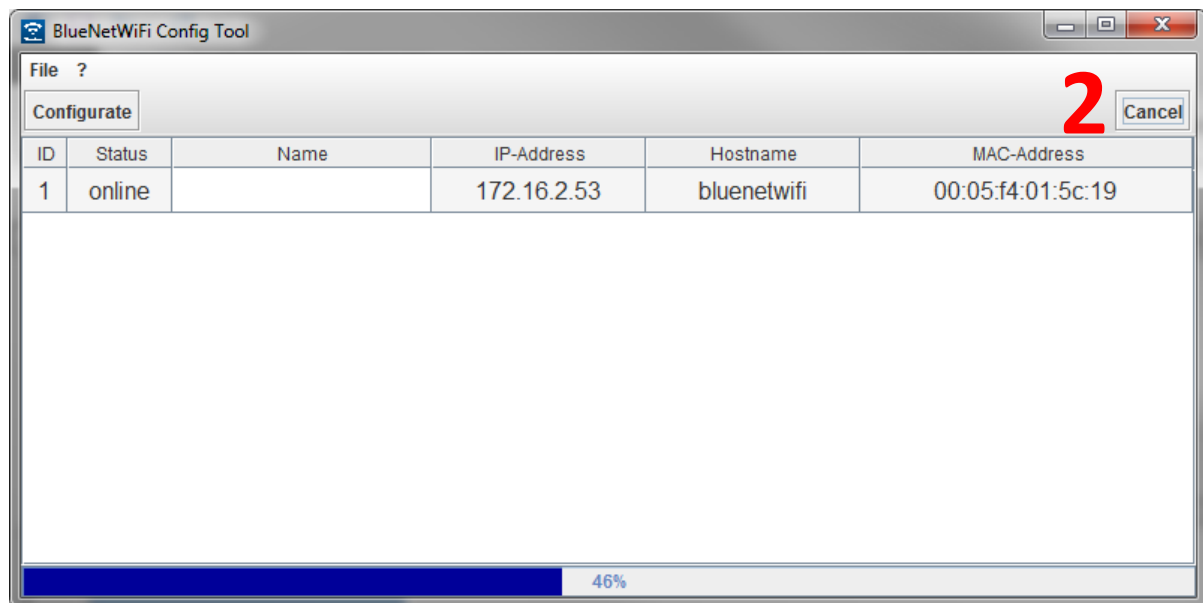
BlueNetWiFi Config Tool

File ?

Configurate

2

Cancel

| ID | Status | Name | IP-Address | Hostname | MAC-Address |
|---|---|---|---|---|---|
| 1 | online | | 172.16.2.53 | bluenetwifi | 00:05:f4:01:5c:19 |

46%